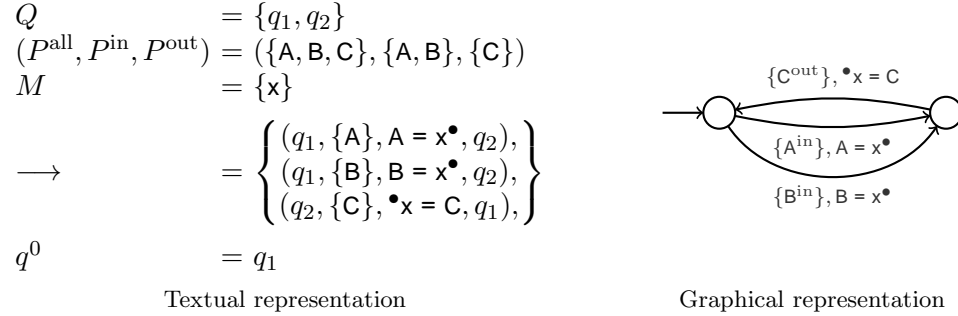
$Q = \{q_1, q_2\}$

$(P^{\text{all}}, P^{\text{in}}, P^{\text{out}}) = (\{\mathsf{A}, \mathsf{B}, \mathsf{C}\}, \{\mathsf{A}, \mathsf{B}\}, \{\mathsf{C}\})$

$M = \{\mathsf{x}\}$

$\longrightarrow = \left\{ \begin{array}{l} (q_1, \{\mathsf{A}\}, \mathsf{A} = \mathsf{x}^\bullet, q_2), \\ (q_1, \{\mathsf{B}\}, \mathsf{B} = \mathsf{x}^\bullet, q_2), \\ (q_2, \{\mathsf{C}\}, {}^\bullet\mathsf{x} = \mathsf{C}, q_1), \end{array} \right\}$

$q^0 = q_1$

Textual representation

$\{\mathsf{C}^{\text{out}}\}, {}^\bullet\mathsf{x} = \mathsf{C}$

$\{\mathsf{A}^{\text{in}}\}, \mathsf{A} = \mathsf{x}^\bullet$

$\{\mathsf{B}^{\text{in}}\}, \mathsf{B} = \mathsf{x}^\bullet$

Graphical representation